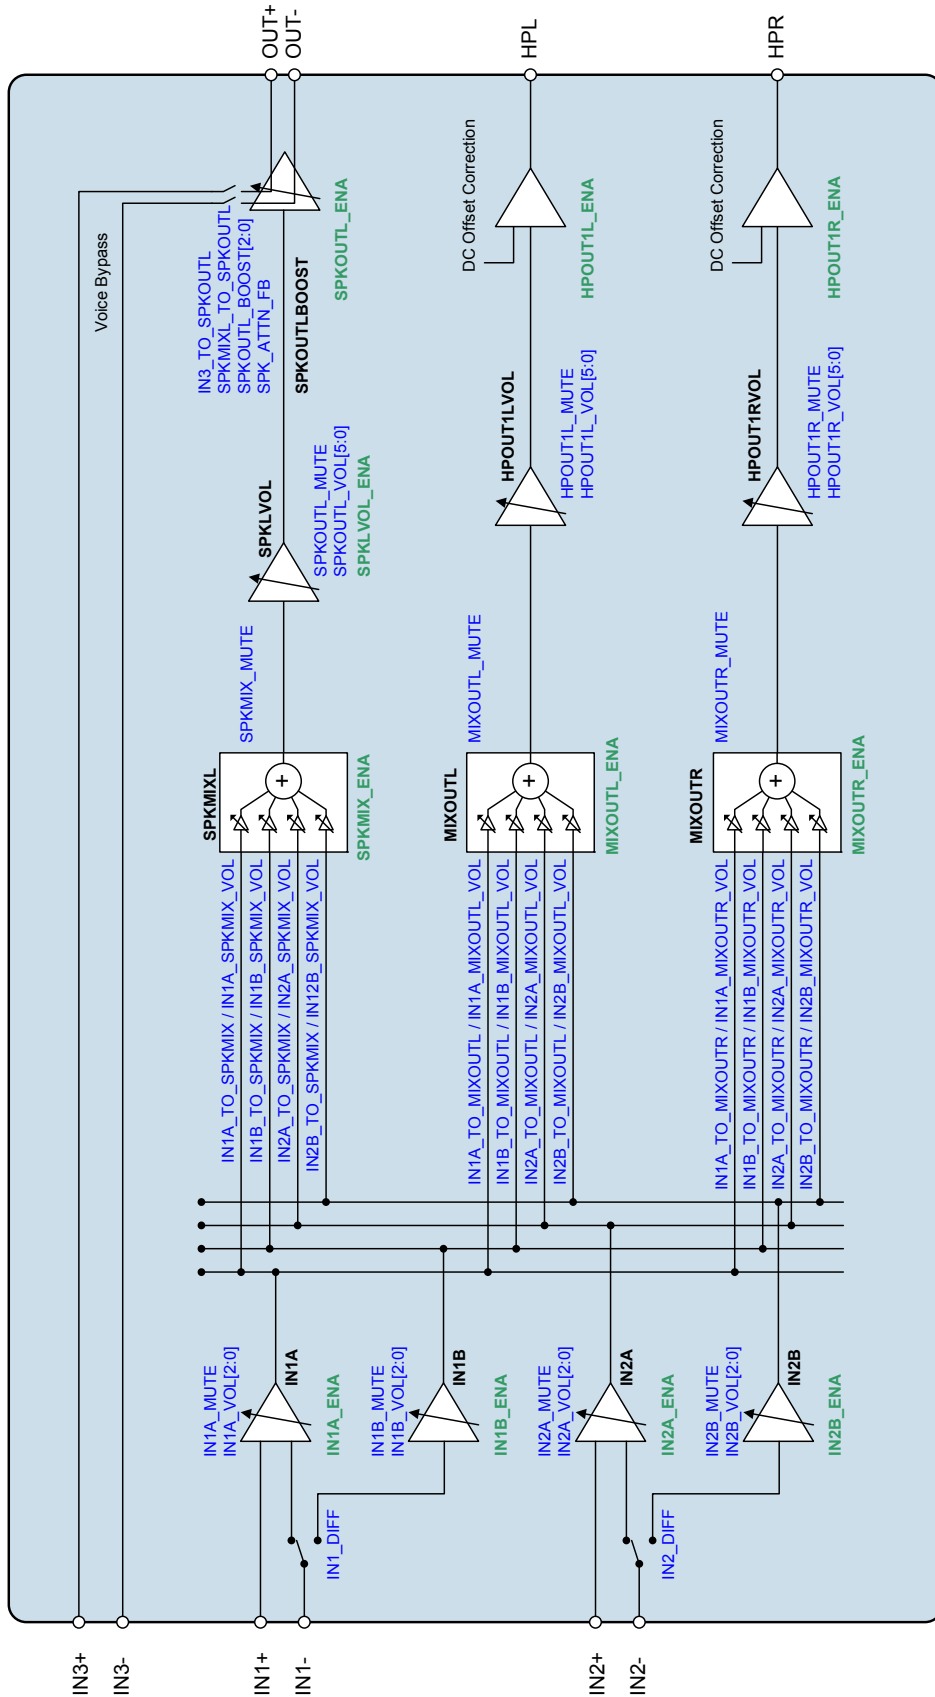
OUT+
OUT-
HPL
HPR
Voice Bypass
IN3_TO_SPKOUTL
SPKMIXL_TO_SPKOUTL
SPKOUTL_BOOST[2:0]
SPK_ATTN_FB
SPKOUTLBOOST
SPKOUTL_ENA
DC Offset Correction
HPOUT1L_ENA
DC Offset Correction
HPOUT1R_ENA
HPOUT1LVOL
HPOUT1L_MUTE
HPOUT1L_VOL[5:0]
HPOUT1RVOL
HPOUT1R_MUTE
HPOUT1R_VOL[5:0]
SPKLVOL
SPKOUTL_MUTE
SPKOUTL_VOL[5:0]
SPKLVOL_ENA
SPKMIX_MUTE
MIXOUTL_MUTE
MIXOUTR_MUTE
SPKMIXL
SPKMIX_ENA
MIXOUTL
MIXOUTL_ENA
MIXOUTR
MIXOUTR_ENA
IN1A_TO_SPKMIX / IN1A_SPKMIX_VOL
IN1B_TO_SPKMIX / IN1B_SPKMIX_VOL
IN2A_TO_SPKMIX / IN2A_SPKMIX_VOL
IN2B_TO_SPKMIX / IN12B_SPKMIX_VOL
IN1A_TO_MIXOUTL / IN1A_MIXOUTL_VOL
IN1B_TO_MIXOUTL / IN1B_MIXOUTL_VOL
IN2A_TO_MIXOUTL / IN2A_MIXOUTL_VOL
IN2B_TO_MIXOUTL / IN2B_MIXOUTL_VOL
IN1A_TO_MIXOUTR / IN1A_MIXOUTR_VOL
IN1B_TO_MIXOUTR / IN1B_MIXOUTR_VOL
IN2A_TO_MIXOUTR / IN2A_MIXOUTR_VOL
IN2B_TO_MIXOUTR / IN2B_MIXOUTR_VOL
IN1A_MUTE
IN1A_VOL[2:0]
IN1A
IN1A_ENA
IN1B_MUTE
IN1B_VOL[2:0]
IN1B
IN1B_ENA
IN2A_MUTE
IN2A_VOL[2:0]
IN2A
IN2A_ENA
IN2B_MUTE
IN2B_VOL[2:0]
IN2B
IN2B_ENA
IN1_DIFF
IN2_DIFF
IN3+
IN3-
IN1+
IN1-
IN2+
IN2-